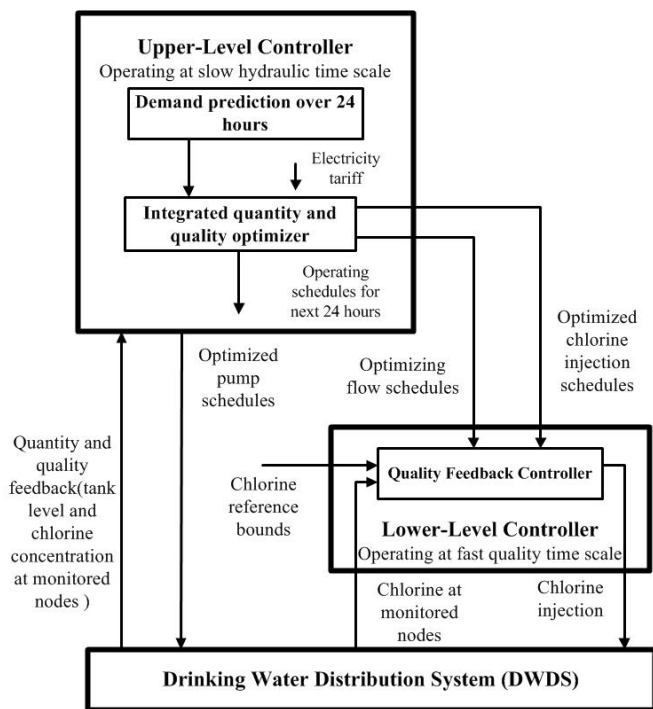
Upper-Level Controller
Operating at slow hydraulic time scale

Demand prediction over 24 hours

Electricity tariff

Integrated quantity and quality optimizer

Operating schedules for next 24 hours

Optimized pump schedules

Optimizing flow schedules

Optimized chlorine injection schedules

Quantity and quality feedback(tank level and chlorine concentration at monitored nodes )

Chlorine reference bounds

Quality Feedback Controller

Lower-Level Controller
Operating at fast quality time scale

Chlorine at monitored nodes

Chlorine injection

Drinking Water Distribution System (DWDS)